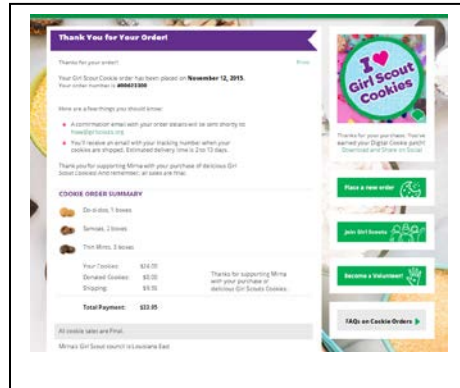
Thank You for Your Order!

Thanks for your order!

Print

Your Girl Scout Cookie order has been placed on November 12, 2015. Your order number is #00415300

Here are a few things you should know:

A confirmation email with your order details will be sent shortly to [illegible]

You'll receive an email with your tracking number when your cookies are shipped. Estimated delivery time is 2 to 13 days.

Thank you for supporting Mirna with your purchase of delicious Girl Scout Cookies! And remember, all sales are final.

COOKIE ORDER SUMMARY

Do-si-dos, 1 boxes

Samoas, 2 boxes

Thin Mints, 3 boxes

| | |
|---|---|
| Your Cookies: | $24.00 |
| Donated Cookies: | $0.00 |
| Shipping: | $9.95 |
| Total Payment: | $33.95 |

Thanks for supporting Mirna with your purchase of delicious Girl Scout Cookies.

All cookie sales are Final.

Mirna's Girl Scout council is Louisiana East

I ❤ Girl Scout Cookies

Thanks for your purchase. You've earned your Digital Cookie patch! Download and Share on Social

Place a new order

Join Girl Scouts

Become a Volunteer!

FAQs on Cookie Orders